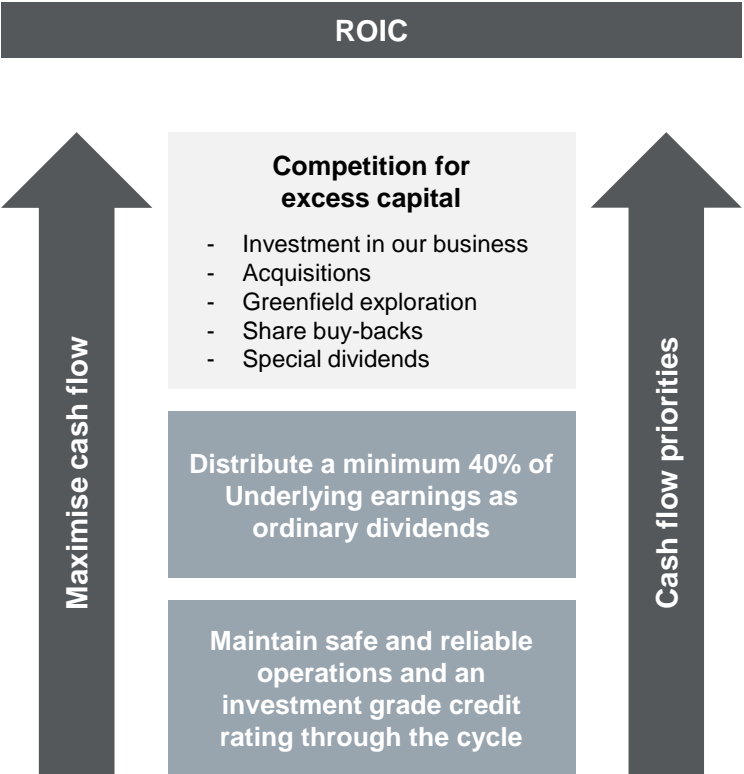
ROIC

Maximise cash flow

Competition for excess capital

- Investment in our business
- Acquisitions
- Greenfield exploration
- Share buy-backs
- Special dividends

Distribute a minimum 40% of Underlying earnings as ordinary dividends

Maintain safe and reliable operations and an investment grade credit rating through the cycle

Cash flow priorities